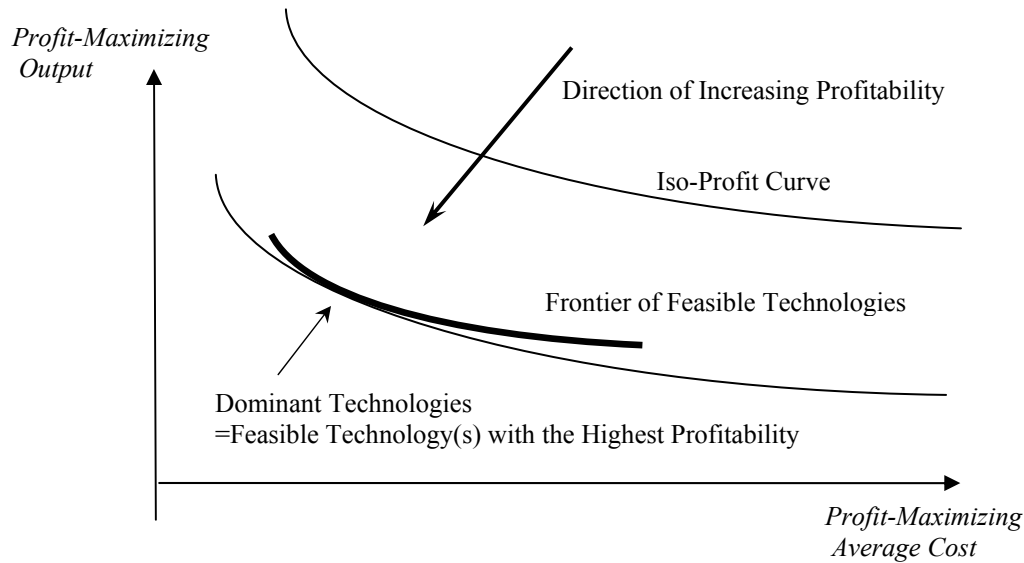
Profit-Maximizing Output

Direction of Increasing Profitability

Iso-Profit Curve

Frontier of Feasible Technologies

Dominant Technologies
=Feasible Technology(s) with the Highest Profitability

Profit-Maximizing Average Cost